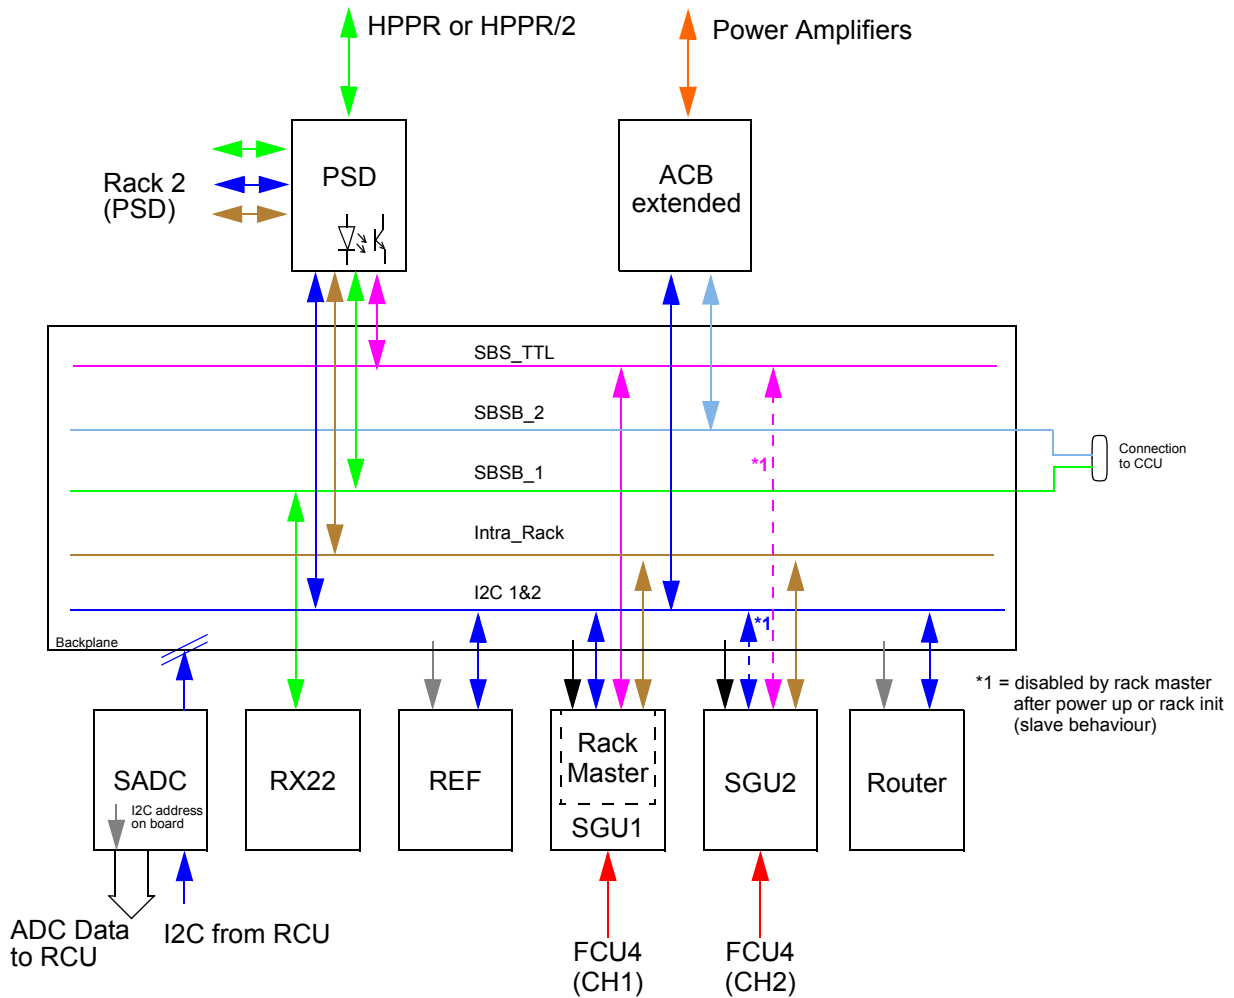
HPPR or HPPR/2

Power Amplifiers

Rack 2
(PSD)

PSD

ACB
extended

SBS_TTL

SBSB_2

SBSB_1

Intra_Rack

I2C 1&2

Connection
to CCU

*1

*1

Backplane

*1 = disabled by rack master after power up or rack init (slave behaviour)

SADC

I2C address on board

RX22

REF

Rack
Master

SGU1

SGU2

Router

ADC Data
to RCU

I2C from RCU

FCU4
(CH1)

FCU4
(CH2)